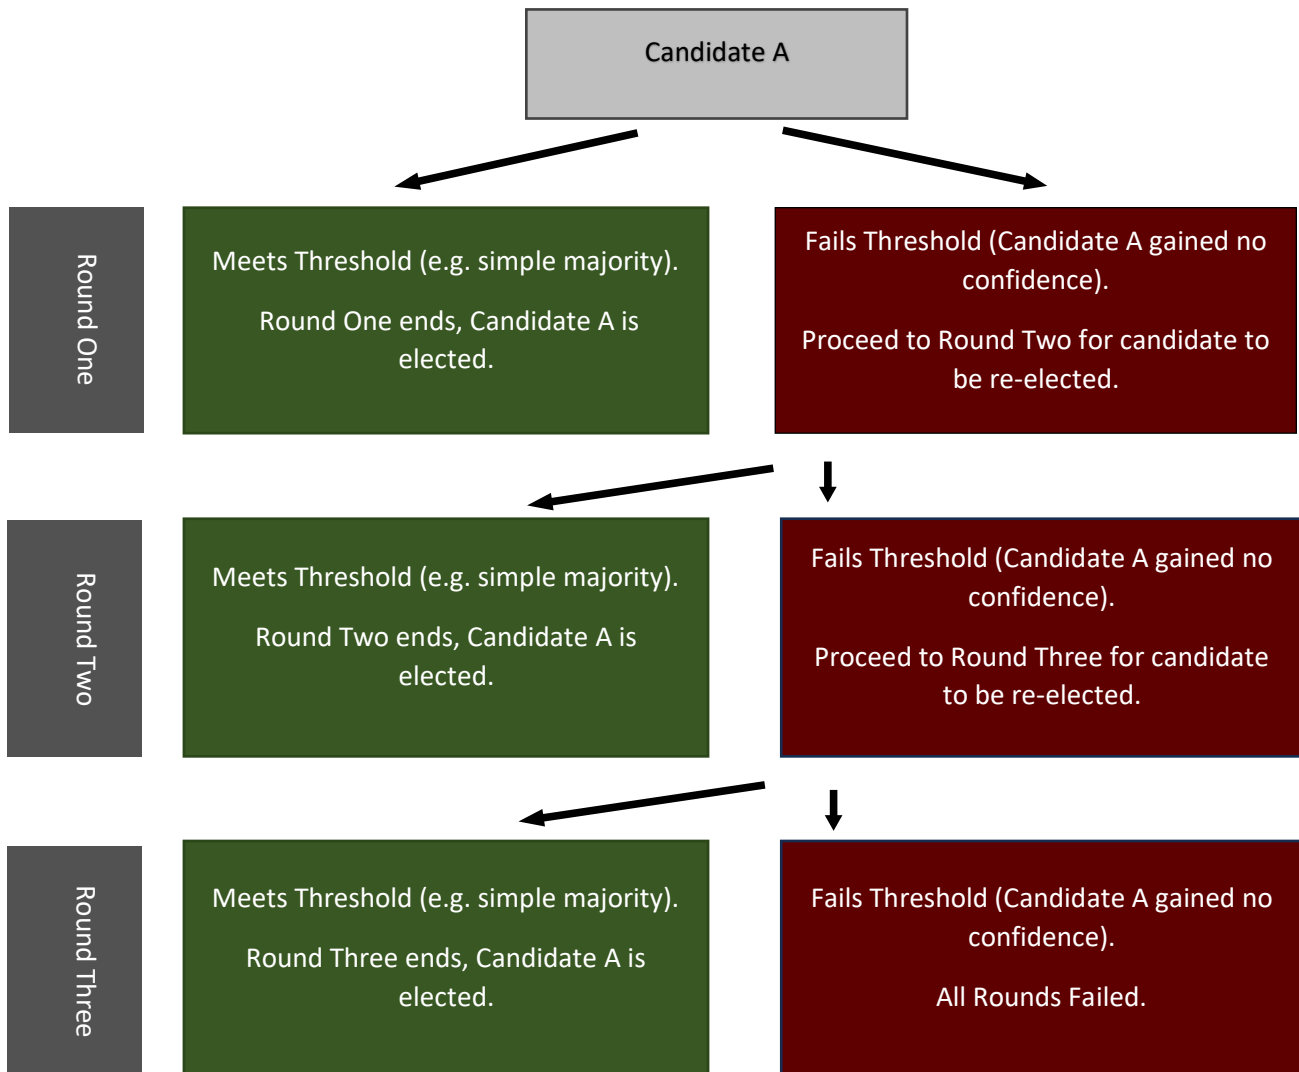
Candidate A

Round One

Meets Threshold (e.g. simple majority).

Round One ends, Candidate A is elected.

Fails Threshold (Candidate A gained no confidence).

Proceed to Round Two for candidate to be re-elected.

Round Two

Meets Threshold (e.g. simple majority).

Round Two ends, Candidate A is elected.

Fails Threshold (Candidate A gained no confidence).

Proceed to Round Three for candidate to be re-elected.

Round Three

Meets Threshold (e.g. simple majority).

Round Three ends, Candidate A is elected.

Fails Threshold (Candidate A gained no confidence).

All Rounds Failed.